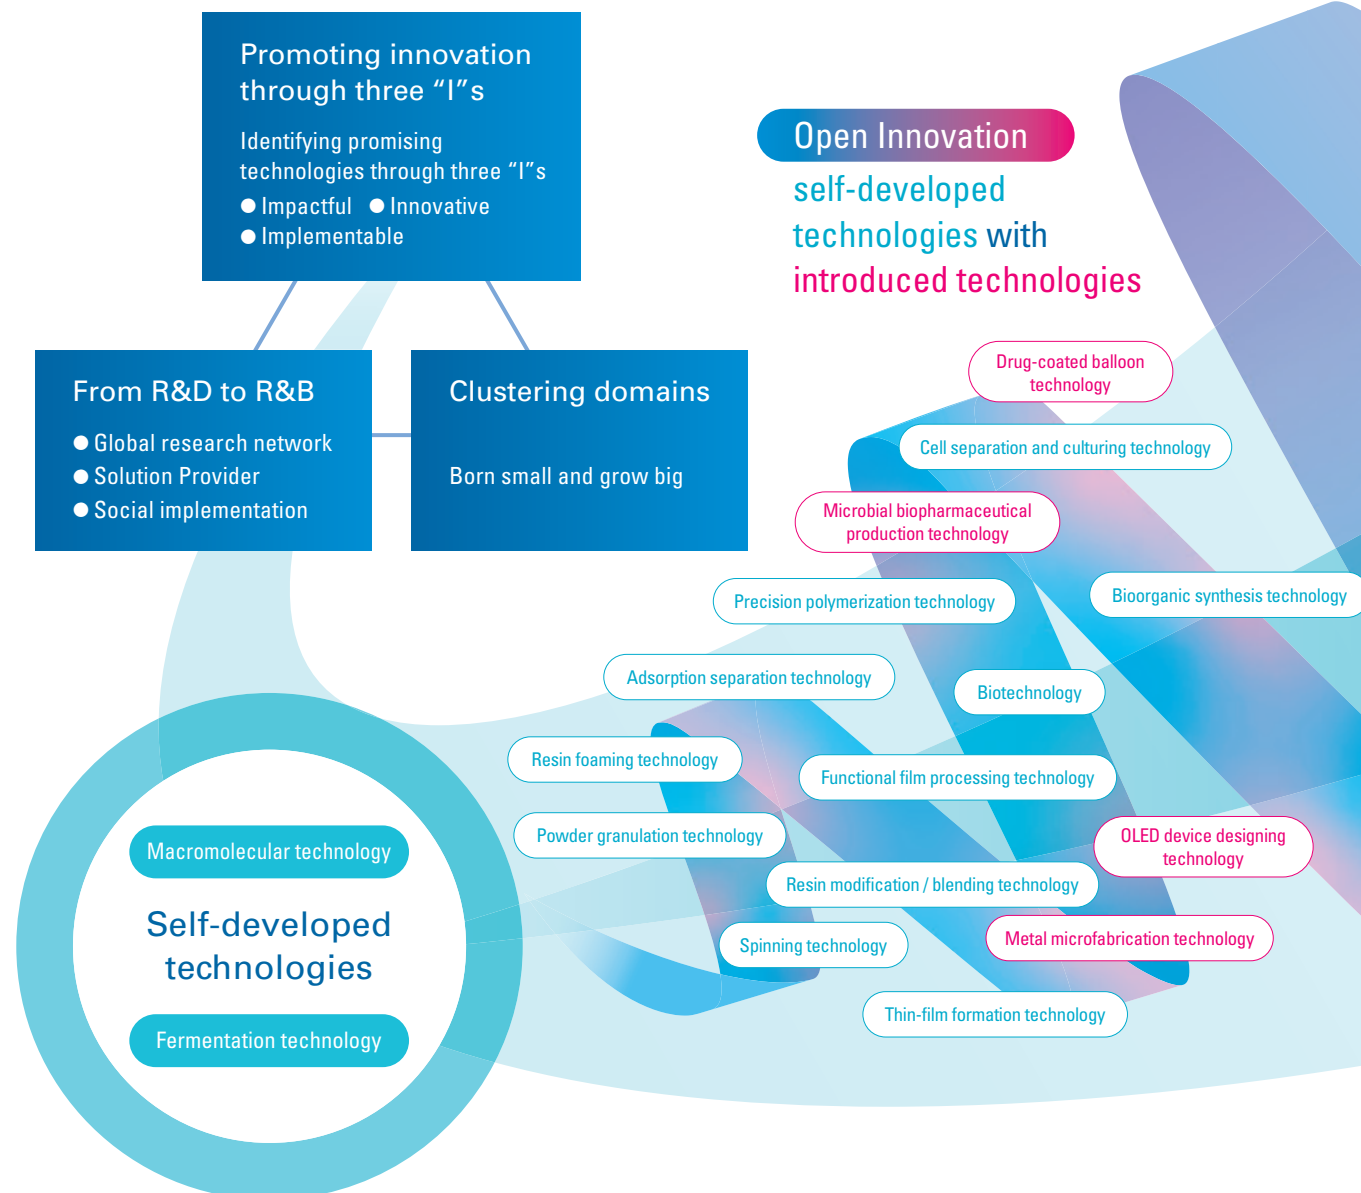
Promoting innovation through three “I”s

Identifying promising technologies through three “I”s
● Impactful ● Innovative
● Implementable

From R&D to R&B

● Global research network
● Solution Provider
● Social implementation

Clustering domains

Born small and grow big

Open Innovation

self-developed technologies with introduced technologies

Drug-coated balloon technology

Cell separation and culturing technology

Microbial biopharmaceutical production technology

Precision polymerization technology

Bioorganic synthesis technology

Adsorption separation technology

Biotechnology

Resin foaming technology

Functional film processing technology

Powder granulation technology

OLED device designing technology

Resin modification / blending technology

Spinning technology

Metal microfabrication technology

Thin-film formation technology

Macromolecular technology

Self-developed technologies

Fermentation technology